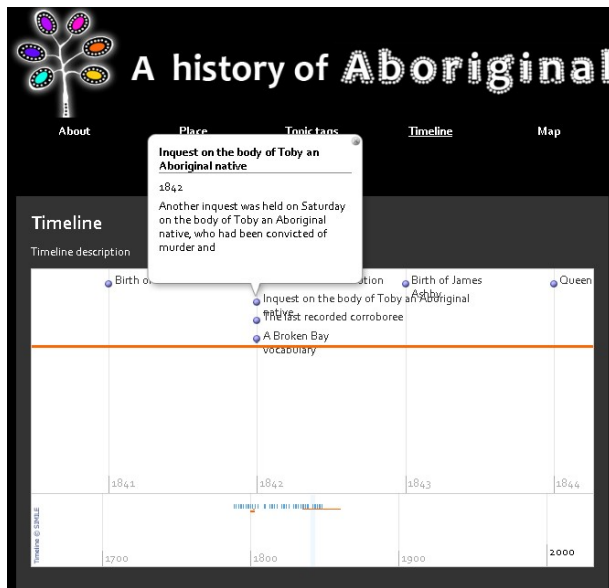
A history of Aboriginal

About

Place

Topic tags

Timeline

Map

Inquest on the body of Toby an Aboriginal native

1842

Another inquest was held on Saturday on the body of Toby an Aboriginal native, who had been convicted of murder and

Timeline

Timeline description

Birth of

otion

Birth of James Ashby

Queen

Inquest on the body of Toby an Aboriginal native

The last recorded corroboree

A Broken Bay vocabulary

1841

1842

1843

1844

Timeline © SIMILE

1700

1800

1900

2000